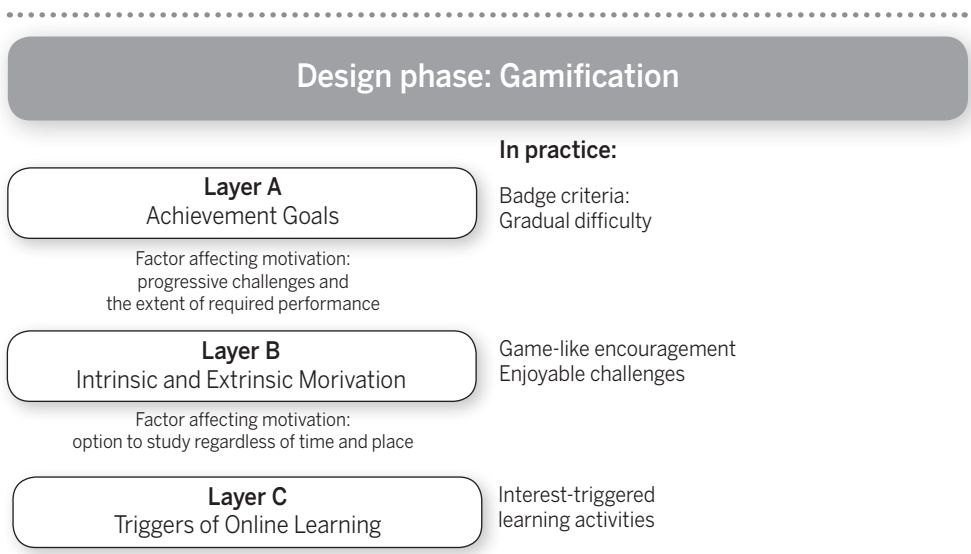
Design phase: Gamification

In practice:

Layer A
Achievement Goals

Badge criteria:
Gradual difficulty

Factor affecting motivation:
progressive challenges and
the extent of required performance

Layer B
Intrinsic and Extrinsic Morivation

Game-like encouragement
Enjoyable challenges

Factor affecting motivation:
option to study regardless of time and place

Layer C
Triggers of Online Learning

Interest-triggered
learning activities